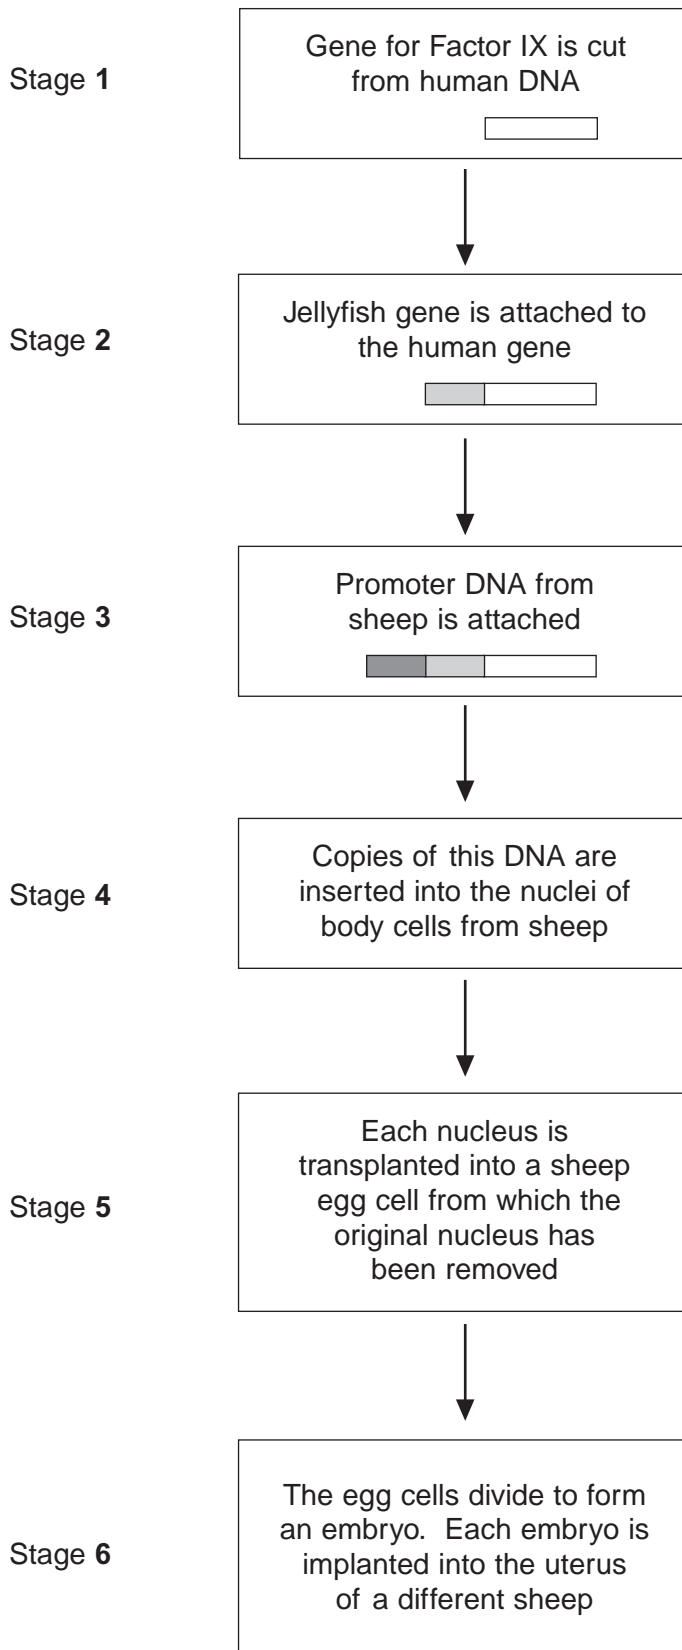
Stage **1**

Gene for Factor IX is cut from human DNA

Stage **2**

Jellyfish gene is attached to the human gene

Stage **3**

Promoter DNA from sheep is attached

Stage **4**

Copies of this DNA are inserted into the nuclei of body cells from sheep

Stage **5**

Each nucleus is transplanted into a sheep egg cell from which the original nucleus has been removed

Stage **6**

The egg cells divide to form an embryo. Each embryo is implanted into the uterus of a different sheep